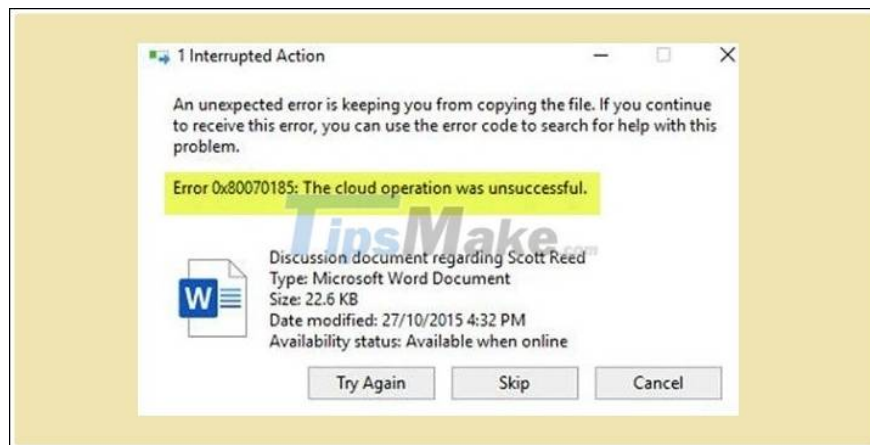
1 Interrupted Action

An unexpected error is keeping you from copying the file. If you continue to receive this error, you can use the error code to search for help with this problem.

Error 0x80070185: The cloud operation was unsuccessful.

TipsMake.com

W

Discussion document regarding Scott Reed
Type: Microsoft Word Document
Size: 22.6 KB
Date modified: 27/10/2015 4:32 PM
Availability status: Available when online

Try Again
Skip
Cancel